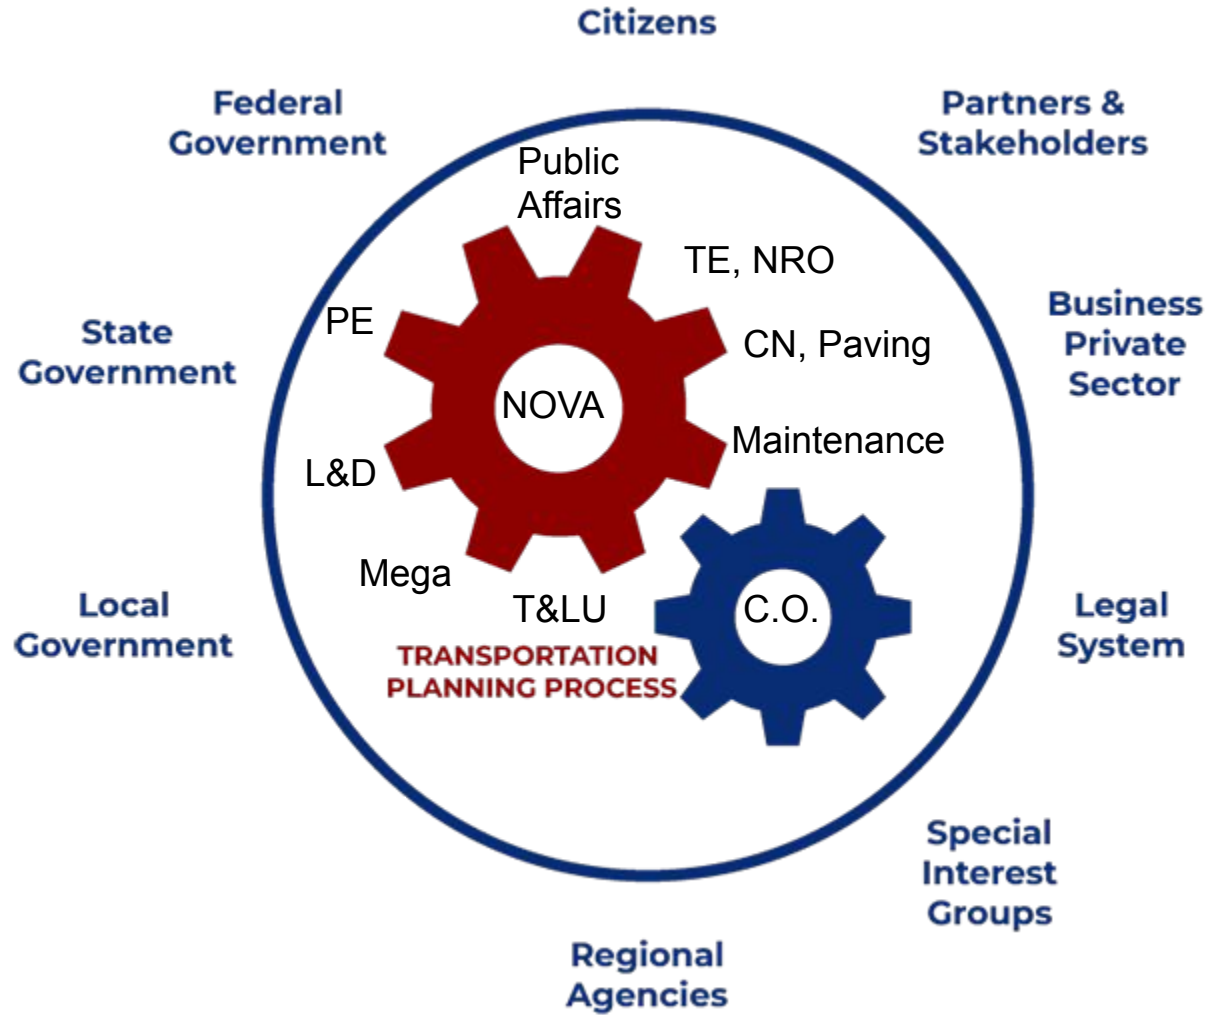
Citizens

Federal Government

Partners & Stakeholders

Public Affairs

TE, NRO

PE

CN, Paving

State Government

Business Private Sector

NOVA

Maintenance

L&D

Mega

T&LU

C.O.

Local Government

Legal System

TRANSPORTATION PLANNING PROCESS

Special Interest Groups

Regional Agencies